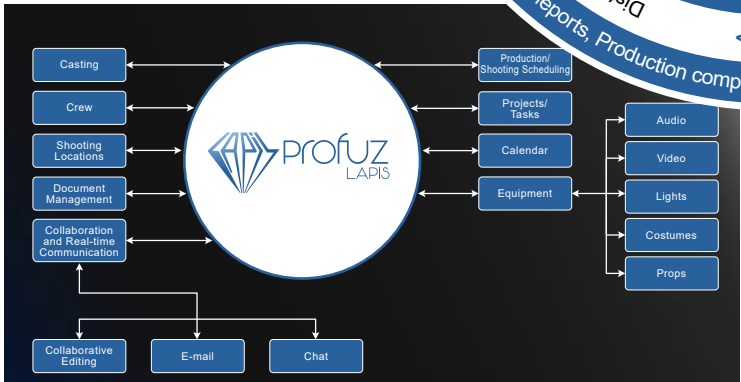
Dis
eports, Production comp

Casting

Crew

Shooting Locations

Document Management

Collaboration and Real-time Communication

PROFUZ LAPIS

Production/ Shooting Scheduling

Projects/ Tasks

Calendar

Equipment

Audio

Video

Lights

Costumes

Props

Collaborative Editing

E-mail

Chat